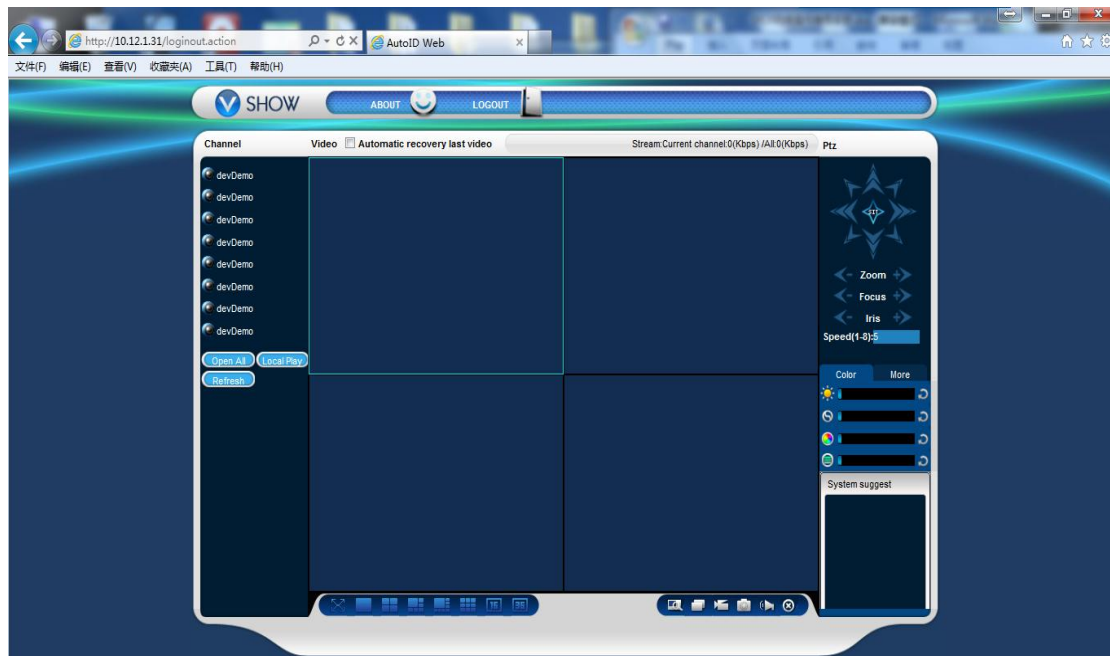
http://10.12.1.31/loginout.action
AutoID Web
文件(F) 编辑(E) 查看(V) 收藏夹(A) 工具(T) 帮助(H)

SHOW
ABOUT
LOGOUT

Channel
Video Automatic recovery last video
Stream:Current channel:0(Kbps) /All:0(Kbps)
Ptz

devDemo
devDemo
devDemo
devDemo
devDemo
devDemo
devDemo
devDemo

Open All
Local Play
Refresh

STOP
Zoom
Focus
Iris
Speed(1-8):5

Color
More

System suggest

16
25